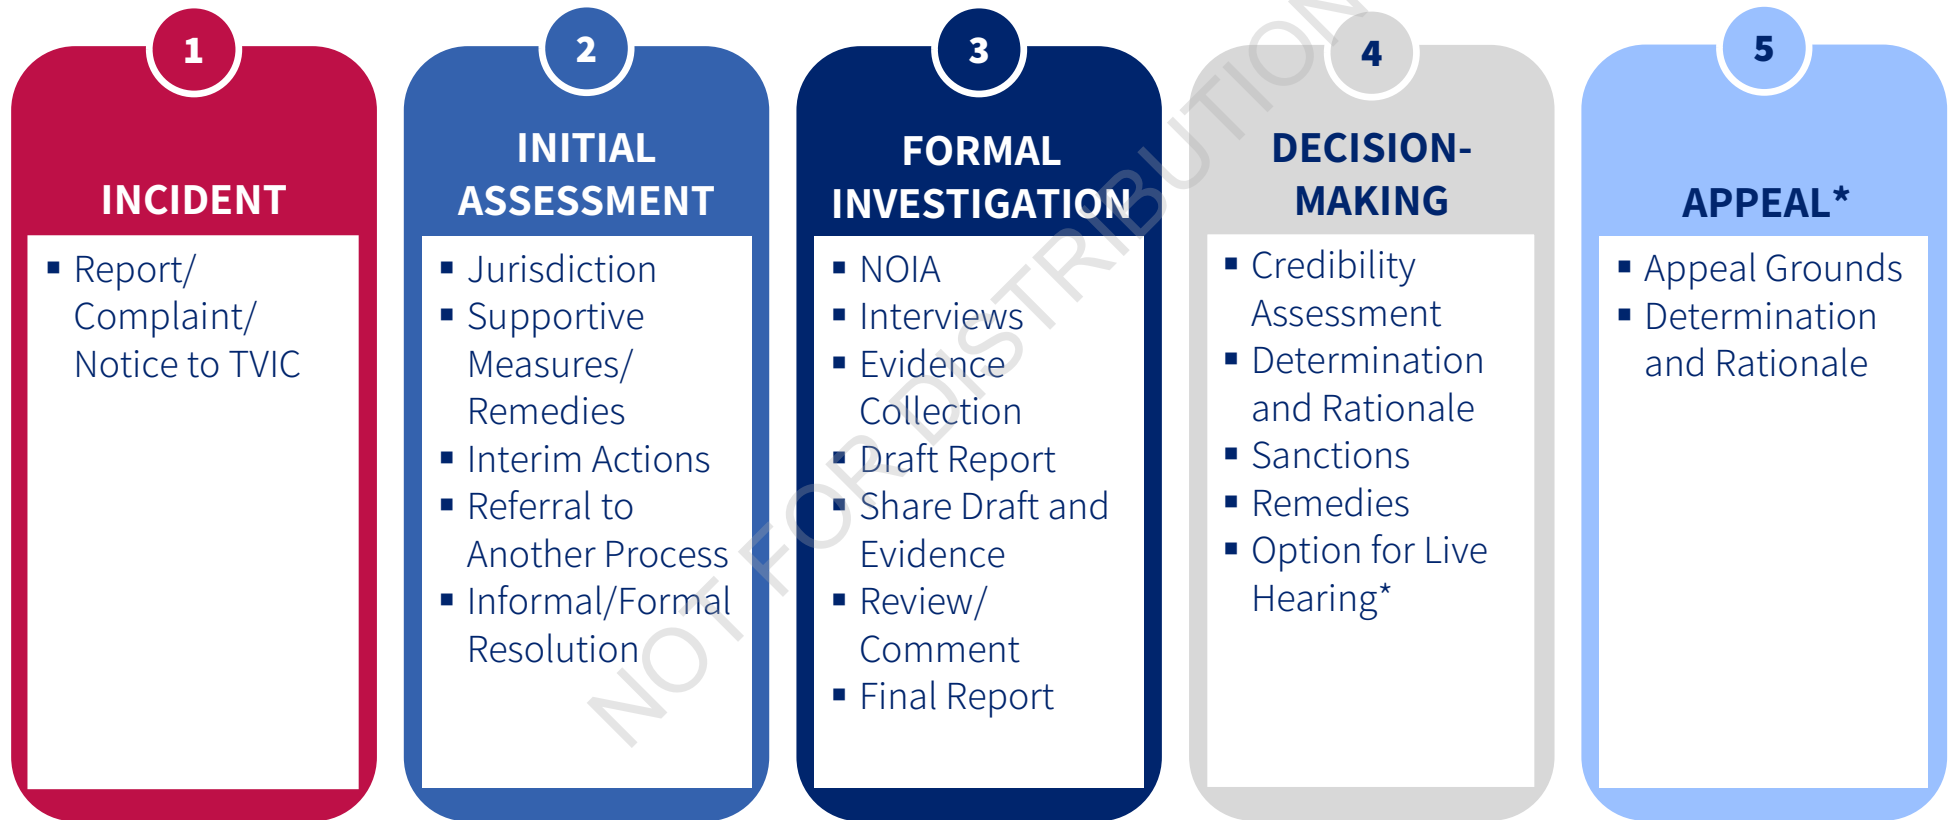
1

INCIDENT

- Report/ Complaint/ Notice to TVIC

2

INITIAL ASSESSMENT

- Jurisdiction
- Supportive Measures/ Remedies
- Interim Actions
- Referral to Another Process
- Informal/Formal Resolution

3

FORMAL INVESTIGATION

- NOIA
- Interviews
- Evidence Collection
- Draft Report
- Share Draft and Evidence
- Review/ Comment
- Final Report

4

DECISION-MAKING

- Credibility Assessment
- Determination and Rationale
- Sanctions
- Remedies
- Option for Live Hearing*

5

APPEAL*

- Appeal Grounds
- Determination and Rationale

NOT FOR DISTRIBUTION